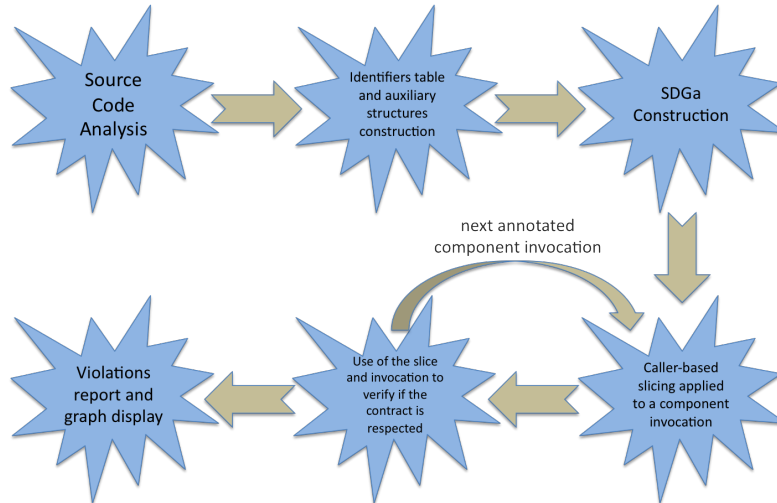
Source Code Analysis

Identifiers table and auxiliary structures construction

SDGa Construction

next annotated component invocation

Caller-based slicing applied to a component invocation

Use of the slice and invocation to verify if the contract is respected

Violations report and graph display